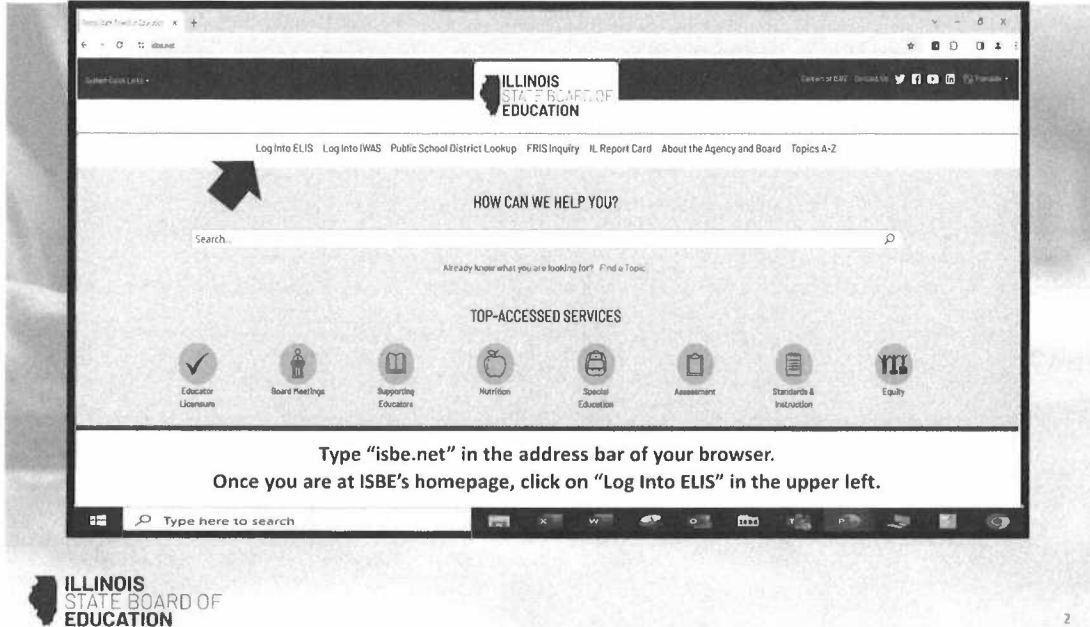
Illinois State Board of Education ×

isbe.net

System Quick Links

ILLINOIS STATE BOARD OF EDUCATION

Careers at ISBE Contact Us Translate

Log Into ELIS Log Into IWAS Public School District Lookup FRIS Inquiry IL Report Card About the Agency and Board Topics A-Z

HOW CAN WE HELP YOU?

Search...

Already know what you are looking for? Find a Topic

TOP-ACCESSED SERVICES

Educator Licensure

Board Meetings

Supporting Educators

Nutrition

Special Education

Assessment

Standards & Instruction

Equity

Type "isbe.net" in the address bar of your browser.
Once you are at ISBE's homepage, click on "Log Into ELIS" in the upper left.

Type here to search

ILLINOIS STATE BOARD OF EDUCATION

2